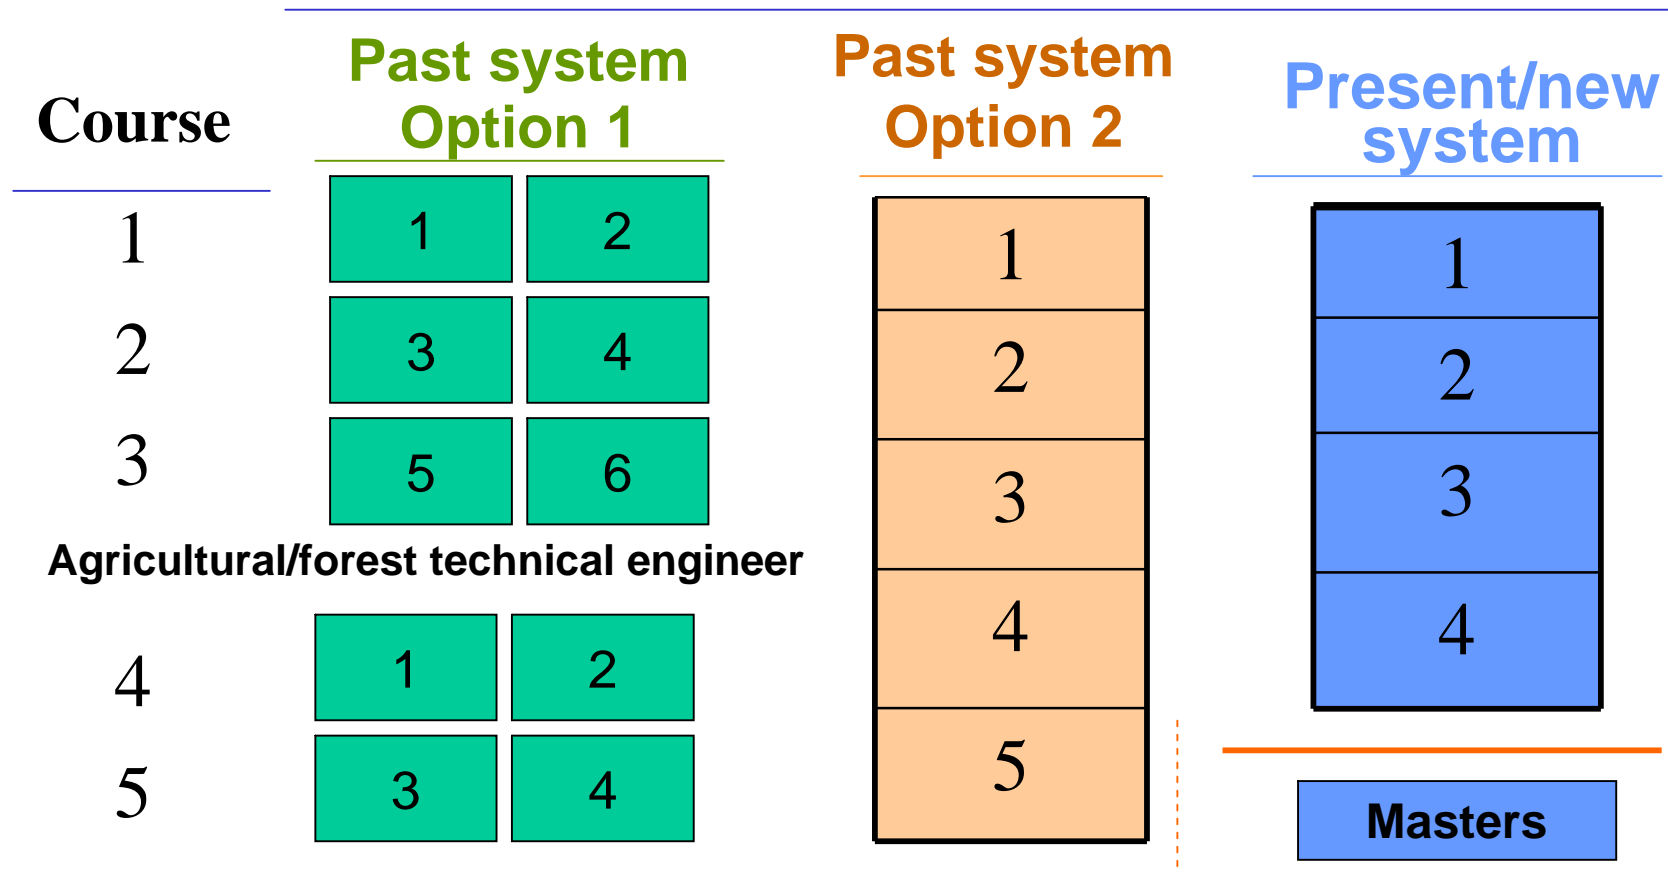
Course

1
2
3

Past system
Option 1

| 1 | 2 |
|---|---|
| 3 | 4 |
| 5 | 6 |

Agricultural/forest technical engineer

4
5

| 1 | 2 |
|---|---|
| 3 | 4 |

Past system
Option 2

1
2
3
4
5

Present/new system

1
2
3
4

Masters